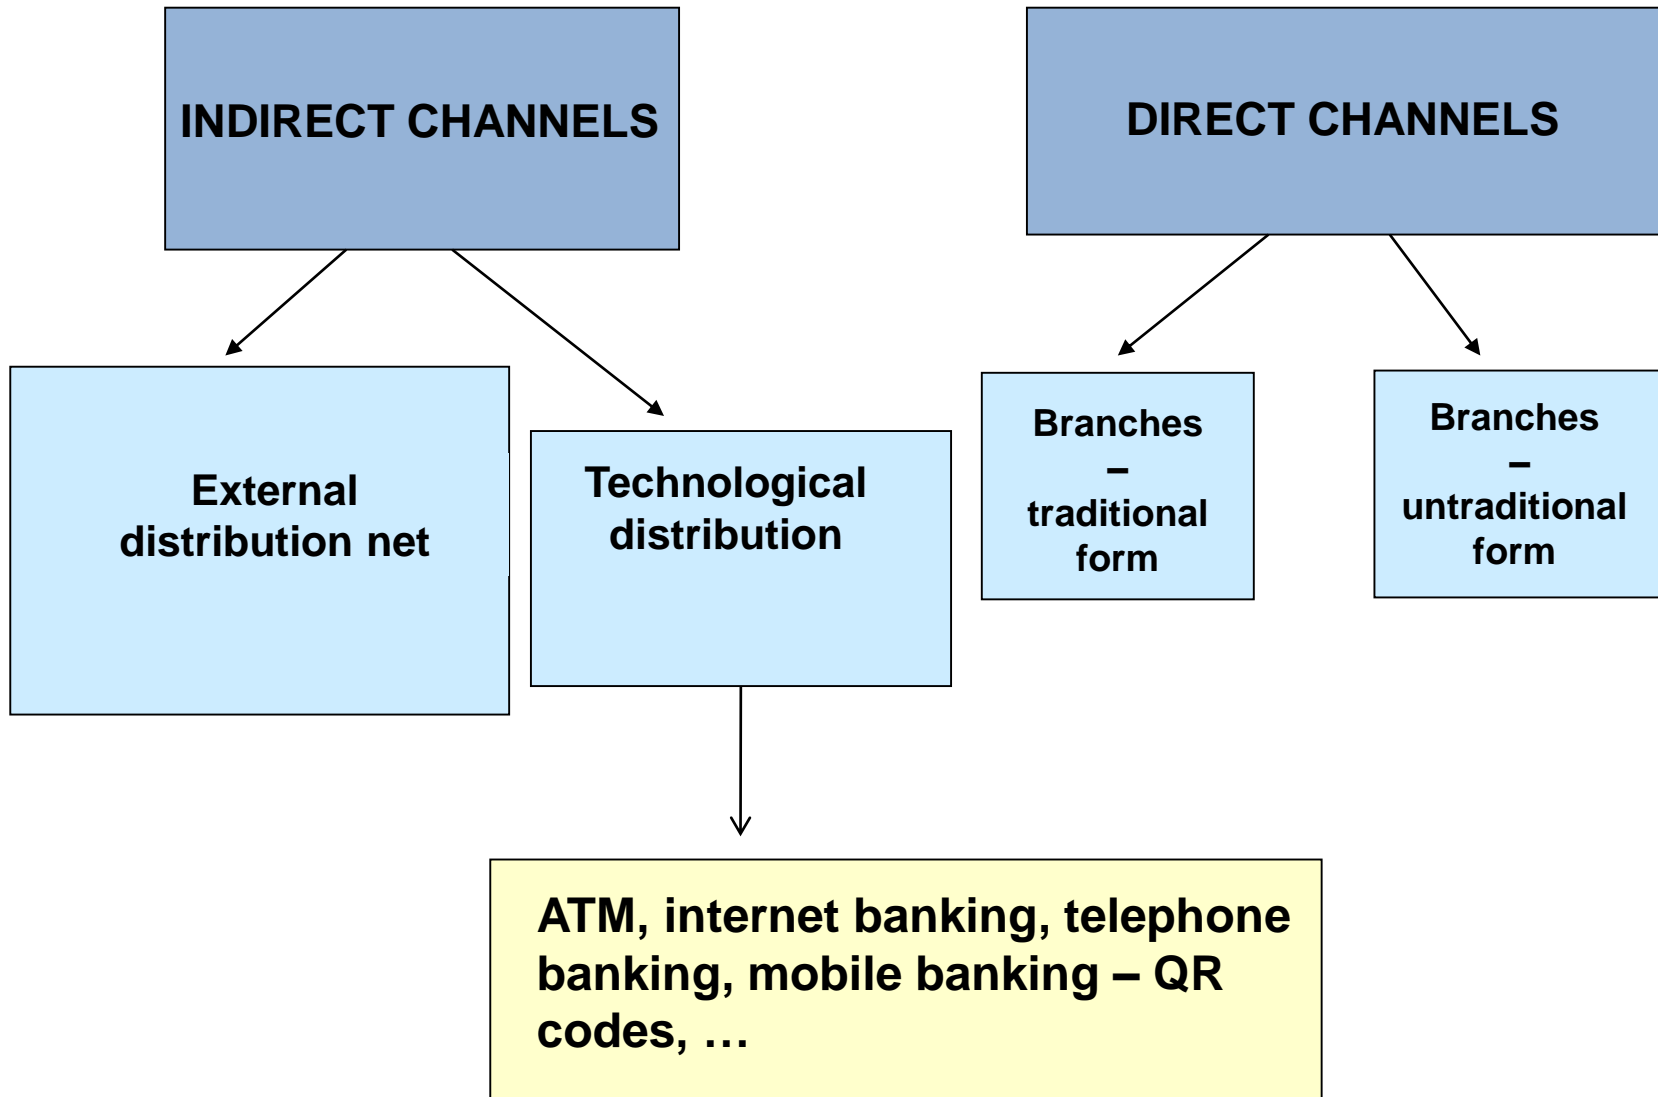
INDIRECT CHANNELS

DIRECT CHANNELS

External distribution net

Technological distribution

Branches – traditional form

Branches – untraditional form

ATM, internet banking, telephone banking, mobile banking – QR codes, …